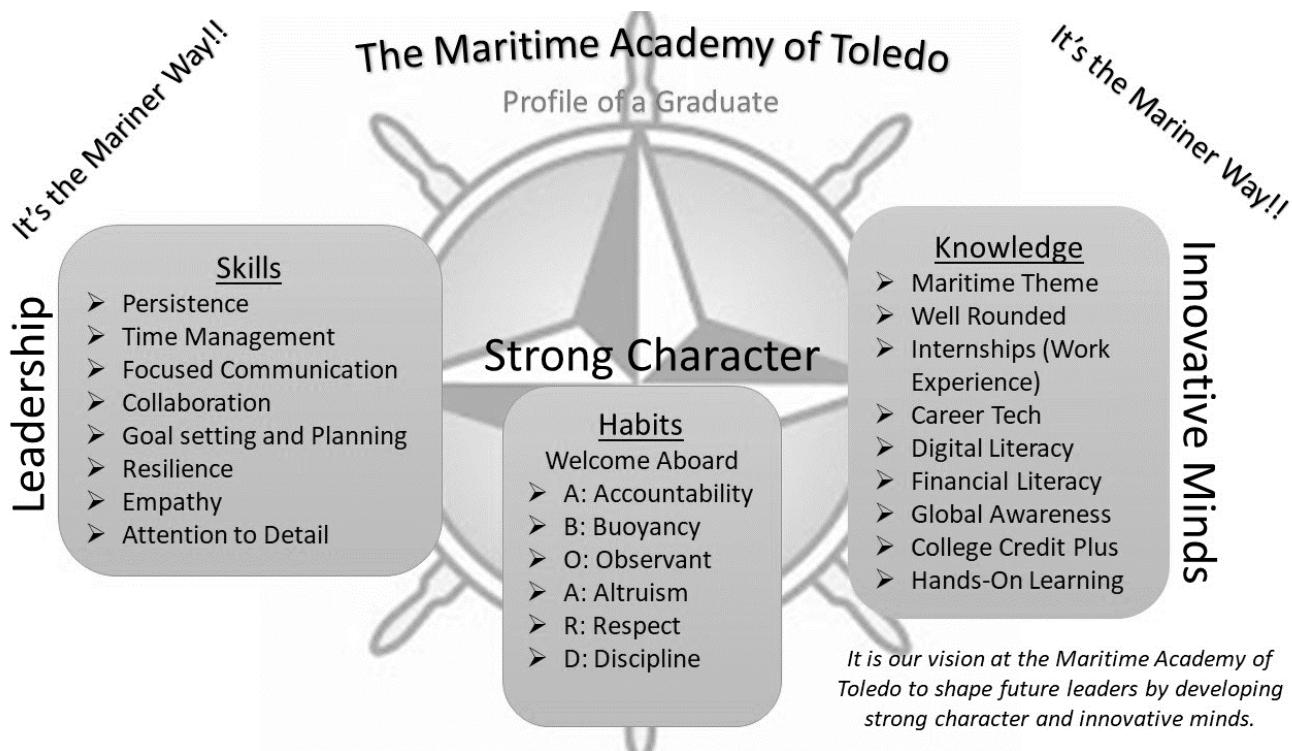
It's the Mariner Way!!

The Maritime Academy of Toledo

Profile of a Graduate

It's the Mariner Way!!

Leadership

Skills
- Persistence
- Time Management
- Focused Communication
- Collaboration
- Goal setting and Planning
- Resilience
- Empathy
- Attention to Detail

Strong Character

Habits
Welcome Aboard
- A: Accountability
- B: Buoyancy
- O: Observant
- A: Altruism
- R: Respect
- D: Discipline

Knowledge
- Maritime Theme
- Well Rounded
- Internships (Work Experience)
- Career Tech
- Digital Literacy
- Financial Literacy
- Global Awareness
- College Credit Plus
- Hands-On Learning

Innovative Minds

*It is our vision at the Maritime Academy of Toledo to shape future leaders by developing strong character and innovative minds.*